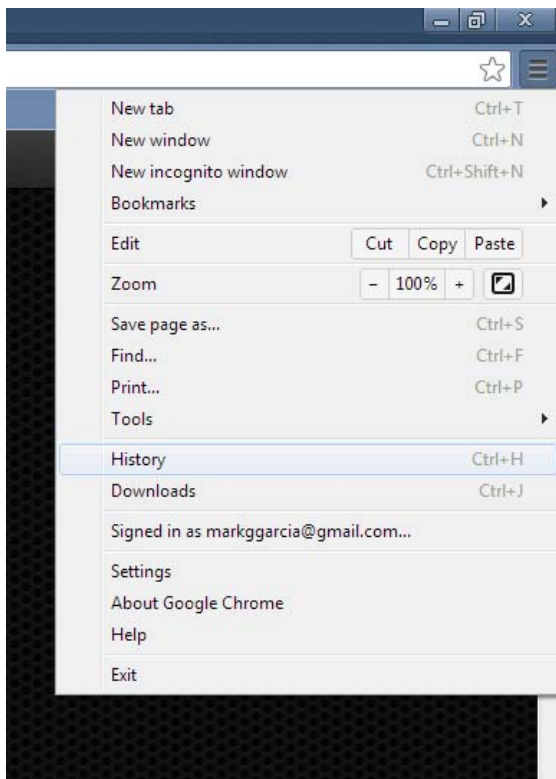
New tab Ctrl+T
New window Ctrl+N
New incognito window Ctrl+Shift+N
Bookmarks
Edit Cut Copy Paste
Zoom - 100% +
Save page as... Ctrl+S
Find... Ctrl+F
Print... Ctrl+P
Tools
History Ctrl+H
Downloads Ctrl+J
Signed in as markggarcia@gmail.com...
Settings
About Google Chrome
Help
Exit